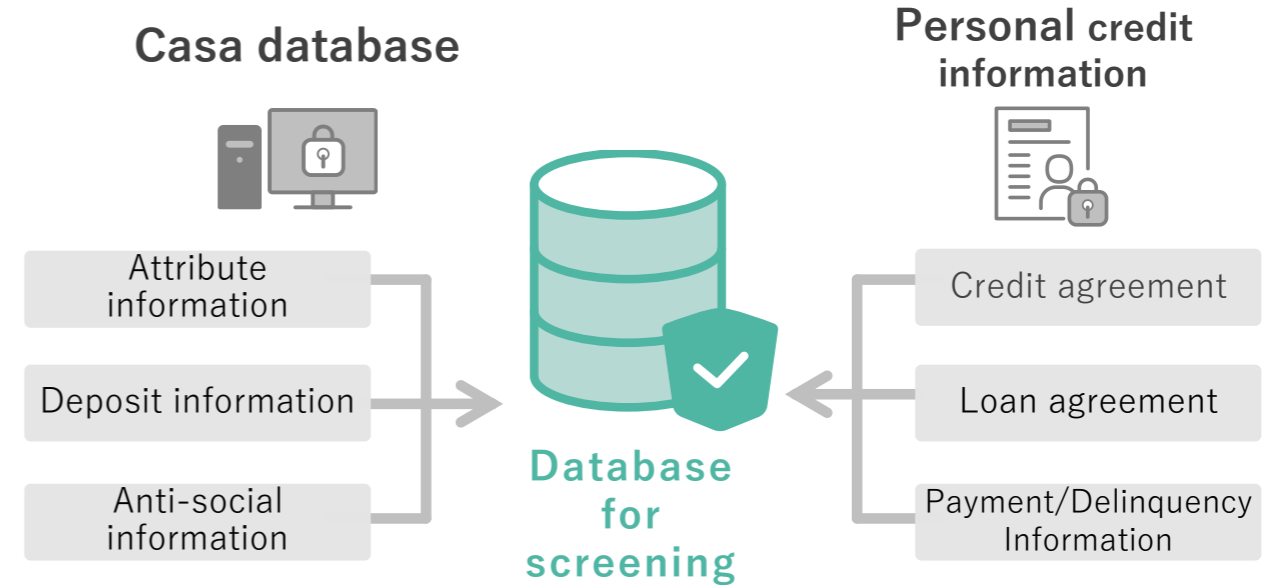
Casa database

Personal credit information

Attribute information

Deposit information

Anti-social information

Database for screening

Credit agreement

Loan agreement

Payment/Delinquency Information